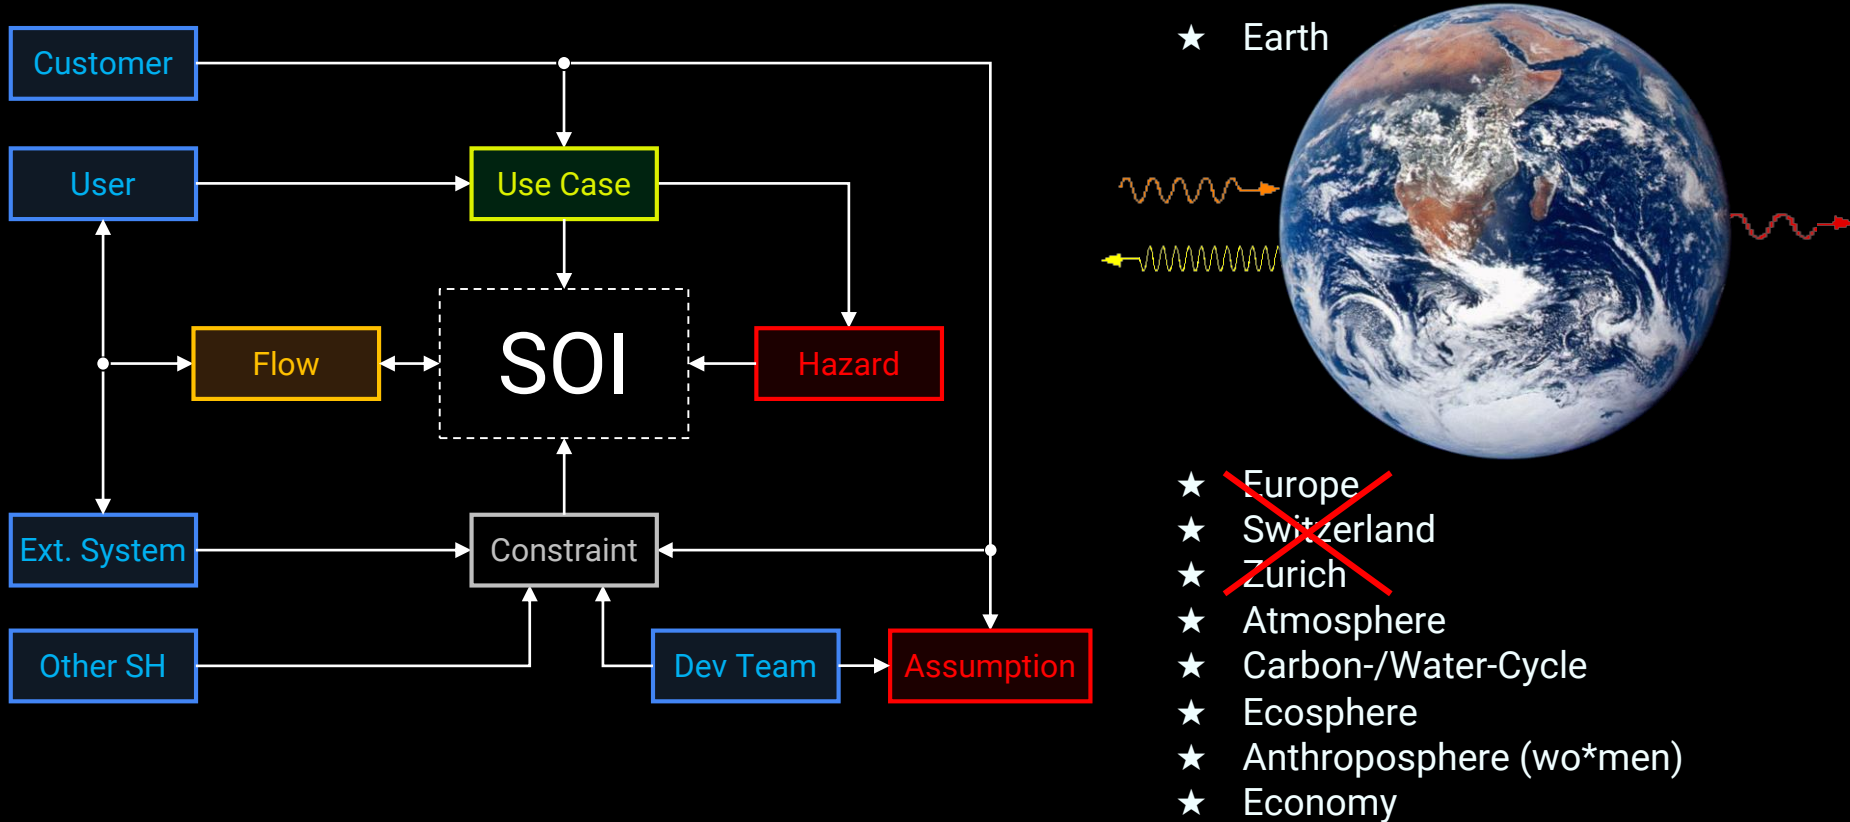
Customer

User

Use Case

Flow

SOI

Hazard

Ext. System

Constraint

Other SH

Dev Team

Assumption

★ Earth

★ Europe
★ Switzerland
★ Zurich
★ Atmosphere
★ Carbon-/Water-Cycle
★ Ecosphere
★ Anthroposphere (wo*men)
★ Economy